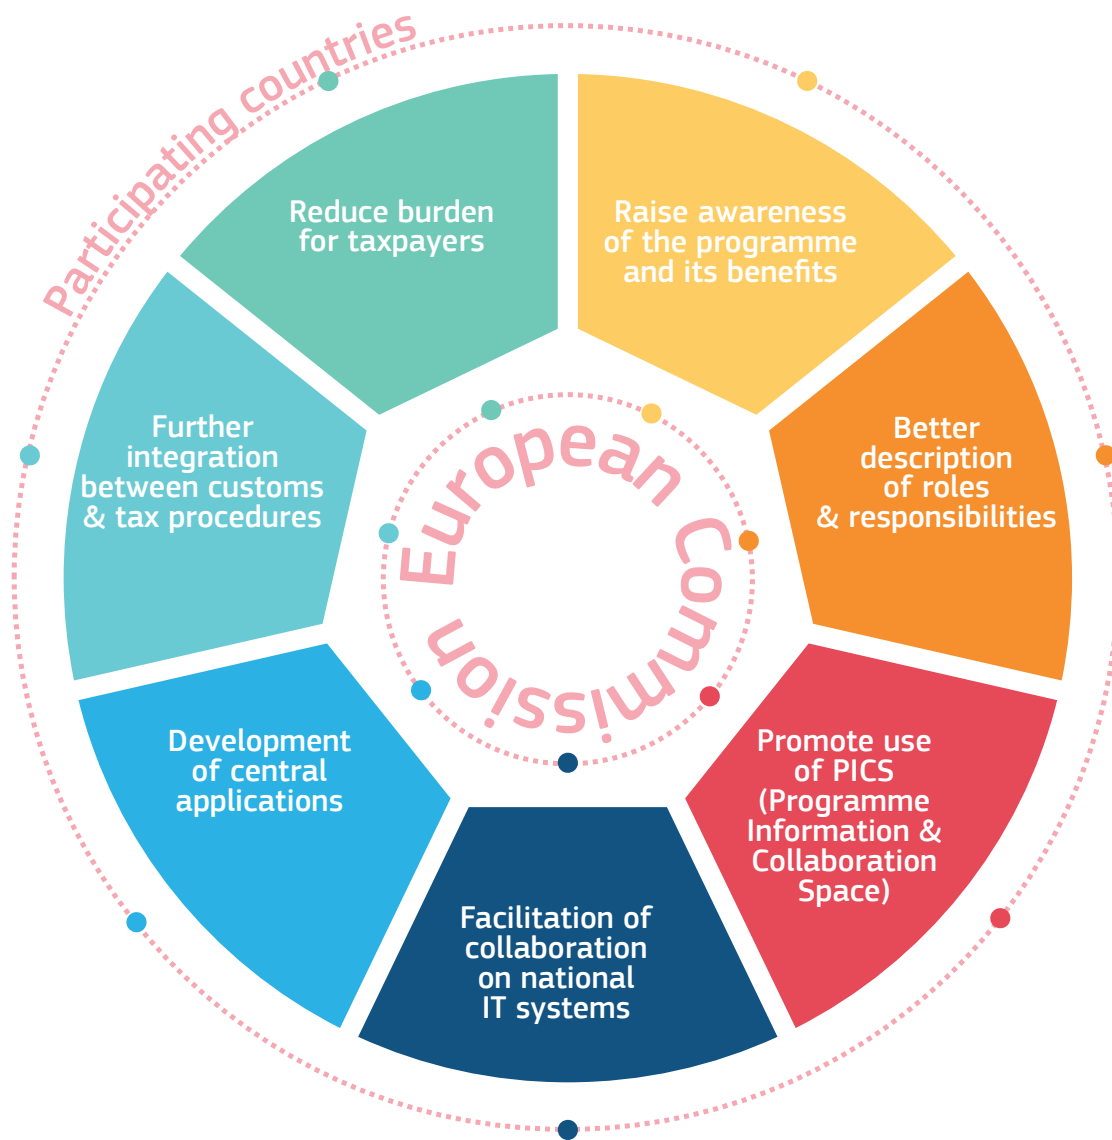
Participating countries

Reduce burden for taxpayers

Raise awareness of the programme and its benefits

Further integration between customs & tax procedures

European Commission

Better description of roles & responsibilities

Development of central applications

Promote use of PICS (Programme Information & Collaboration Space)

Facilitation of collaboration on national IT systems